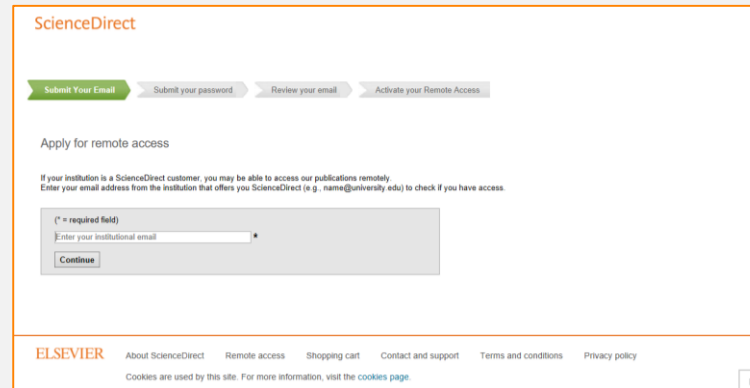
ScienceDirect

Submit Your Email
Submit your password
Review your email
Activate your Remote Access

Apply for remote access

If your institution is a ScienceDirect customer, you may be able to access our publications remotely.
Enter your email address from the institution that offers you ScienceDirect (e.g., name@university.edu) to check if you have access.

(* = required field)

Enter your institutional email *

Continue

ELSEVIER About ScienceDirect Remote access Shopping cart Contact and support Terms and conditions Privacy policy

Cookies are used by this site. For more information, visit the cookies page.